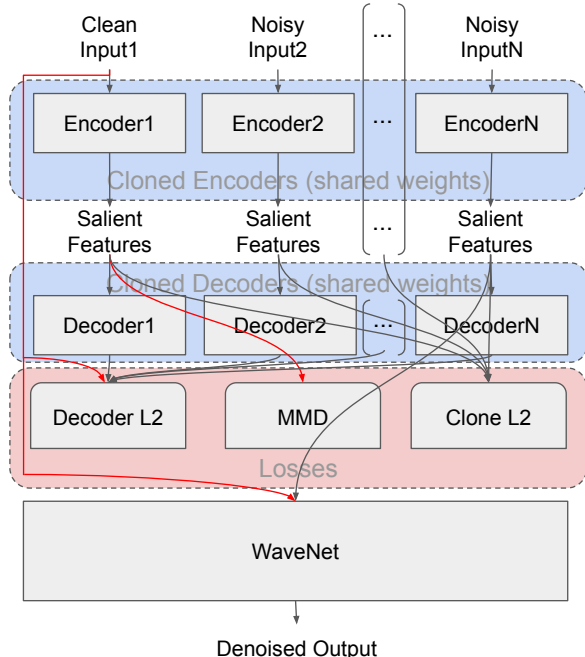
Clean Input1

Noisy Input2

...

Noisy InputN

Encoder1

Encoder2

...

EncoderN

Cloned Encoders (shared weights)

Salient Features

Salient Features

...

Salient Features

Cloned Decoders (shared weights)

Decoder1

Decoder2

...

DecoderN

Decoder L2

MMD

Clone L2

Losses

WaveNet

Denoised Output